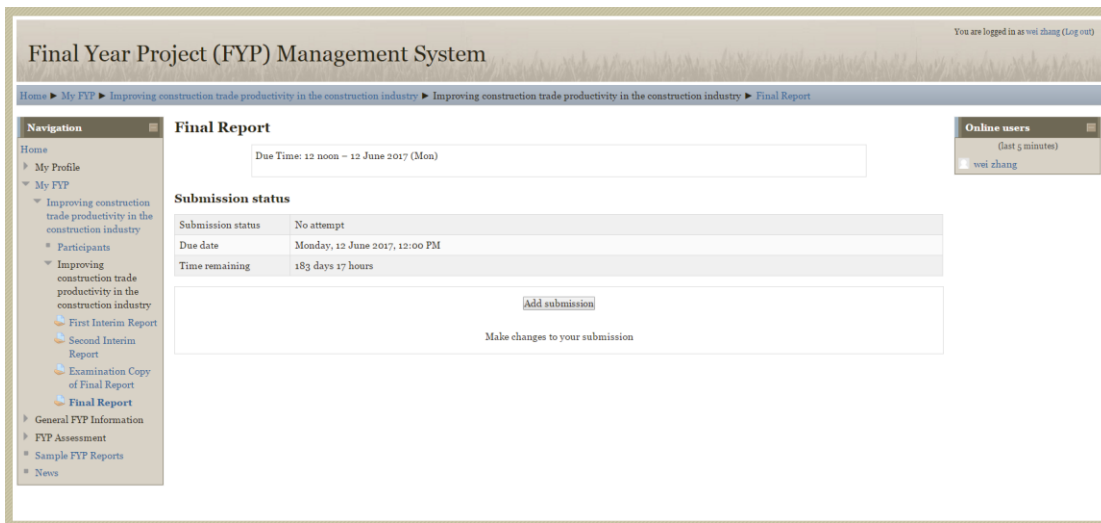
You are logged in as wei zhang (Log out)

Final Year Project (FYP) Management System

Home ▶ My FYP ▶ Improving construction trade productivity in the construction industry ▶ Improving construction trade productivity in the construction industry ▶ Final Report

Navigation

Home
My Profile
My FYP
Improving construction trade productivity in the construction industry
Participants
Improving construction trade productivity in the construction industry
First Interim Report
Second Interim Report
Examination Copy of Final Report
Final Report
General FYP Information
FYP Assessment
Sample FYP Reports
News

Final Report

Due Time: 12 noon – 12 June 2017 (Mon)

Submission status

| Submission status | No attempt |
|---|---|
| Due date | Monday, 12 June 2017, 12:00 PM |
| Time remaining | 183 days 17 hours |

Add submission

Make changes to your submission

Online users
(last 5 minutes)
wei zhang